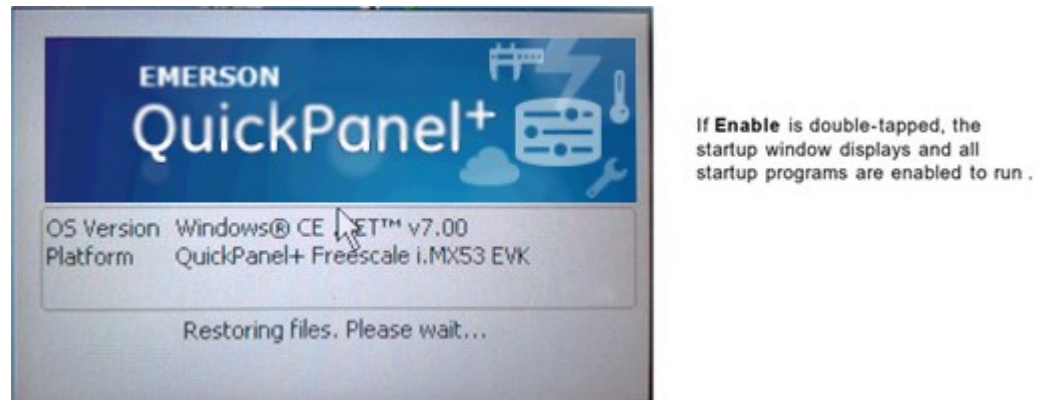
EMERSON
QuickPanel+

OS Version Windows® CE .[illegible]ET™ v7.00
Platform QuickPanel+ Freescale i.MX53 EVK

Restoring files. Please wait...

If **Enable** is double-tapped, the startup window displays and all startup programs are enabled to run .